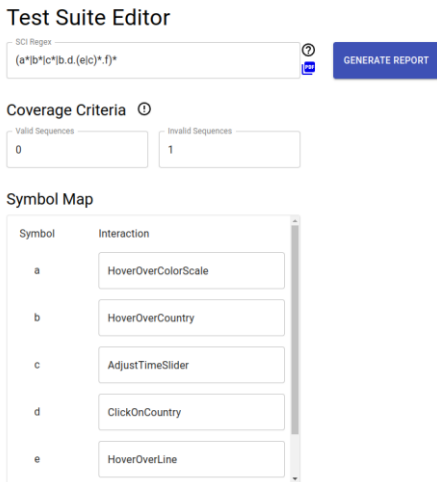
Test Suite Editor

SCI Regex
(a*|b*|c*|b.d.(e|c)*.f)*

?

PDF

GENERATE REPORT

Coverage Criteria !

Valid Sequences
0

Invalid Sequences
1

Symbol Map

| Symbol | Interaction |
|---|---|
| a | HoverOverColorScale |
| b | HoverOverCountry |
| c | AdjustTimeSlider |
| d | ClickOnCountry |
| e | HoverOverLine |